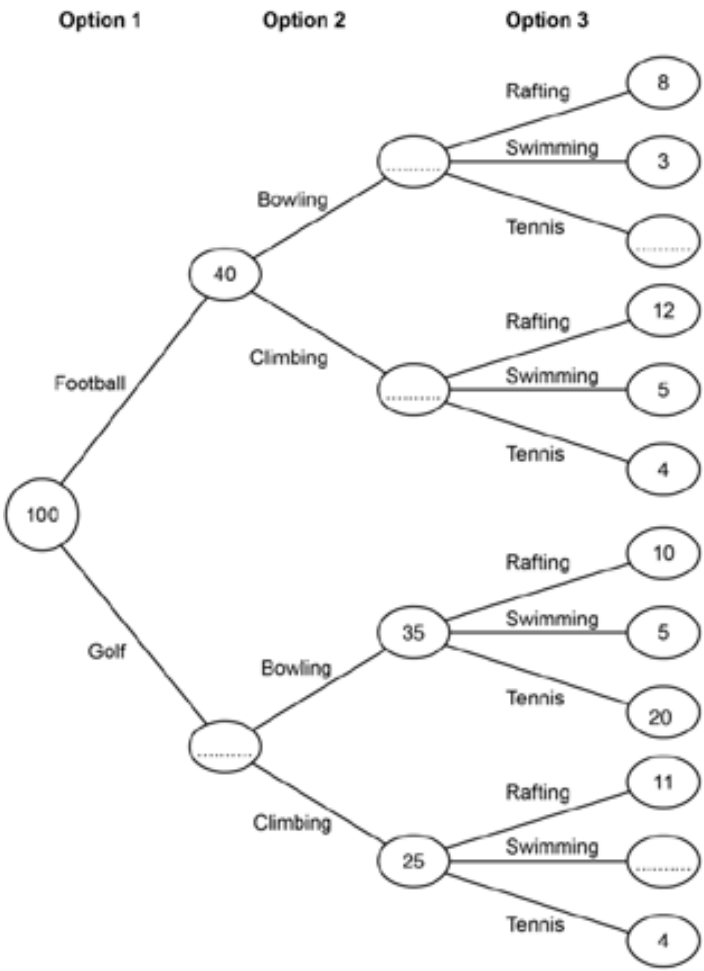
Option 1 Option 2 Option 3

100

Football

40

Bowling

.........

Rafting

8

Swimming

3

Tennis

.........

Climbing

.........

Rafting

12

Swimming

5

Tennis

4

Golf

.........

Bowling

35

Rafting

10

Swimming

5

Tennis

20

Climbing

25

Rafting

11

Swimming

.........

Tennis

4